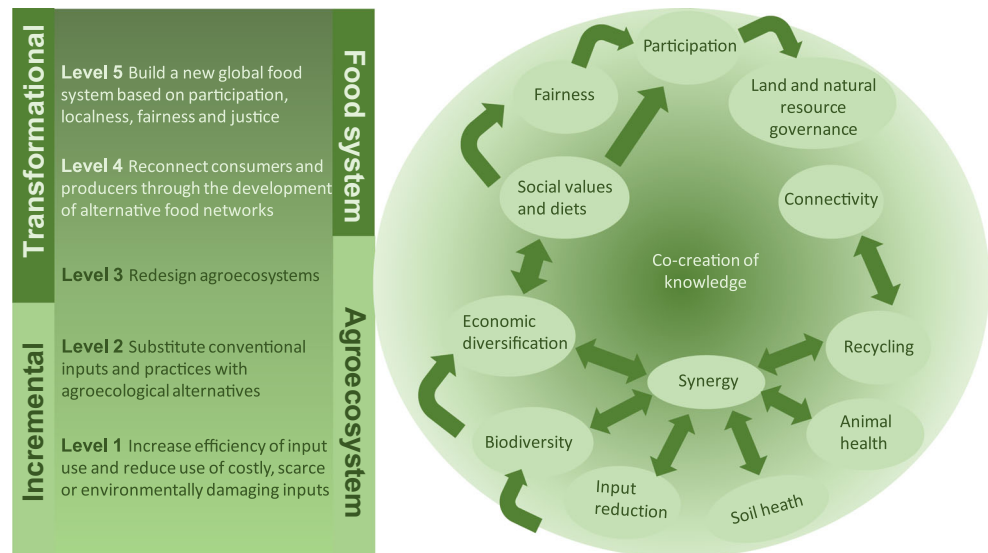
Transformational

Incremental

Level 5 Build a new global food system based on participation, localness, fairness and justice

Level 4 Reconnect consumers and producers through the development of alternative food networks

Level 3 Redesign agroecosystems

Level 2 Substitute conventional inputs and practices with agroecological alternatives

Level 1 Increase efficiency of input use and reduce use of costly, scarce or environmentally damaging inputs

Food system

Agroecosystem

Participation

Fairness

Land and natural resource governance

Social values and diets

Connectivity

Co-creation of knowledge

Economic diversification

Recycling

Synergy

Biodiversity

Animal health

Input reduction

Soil heath